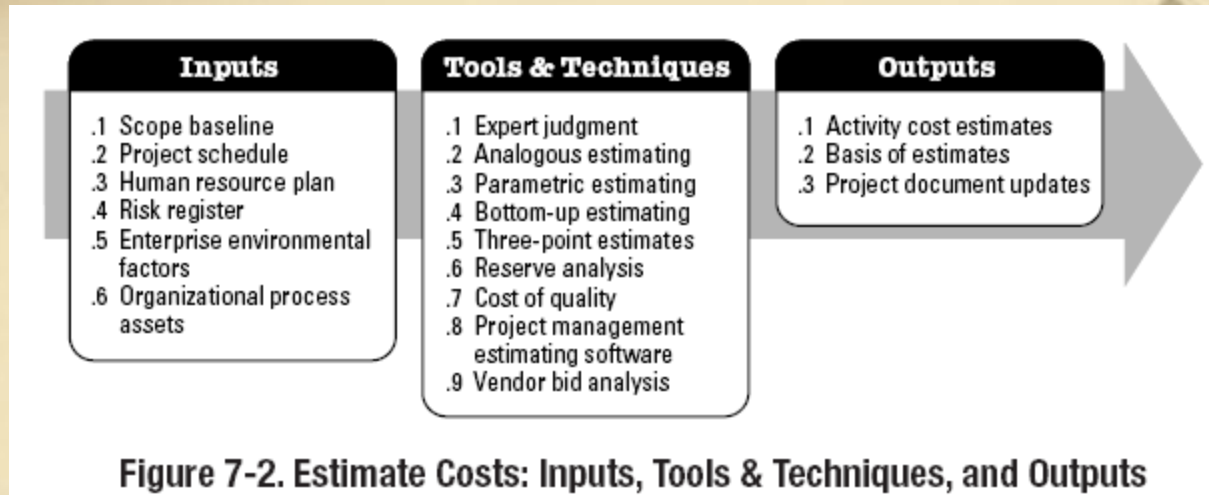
Inputs

.1 Scope baseline
.2 Project schedule
.3 Human resource plan
.4 Risk register
.5 Enterprise environmental factors
.6 Organizational process assets

Tools & Techniques

.1 Expert judgment
.2 Analogous estimating
.3 Parametric estimating
.4 Bottom-up estimating
.5 Three-point estimates
.6 Reserve analysis
.7 Cost of quality
.8 Project management estimating software
.9 Vendor bid analysis

Outputs

.1 Activity cost estimates
.2 Basis of estimates
.3 Project document updates

Figure 7-2. Estimate Costs: Inputs, Tools & Techniques, and Outputs